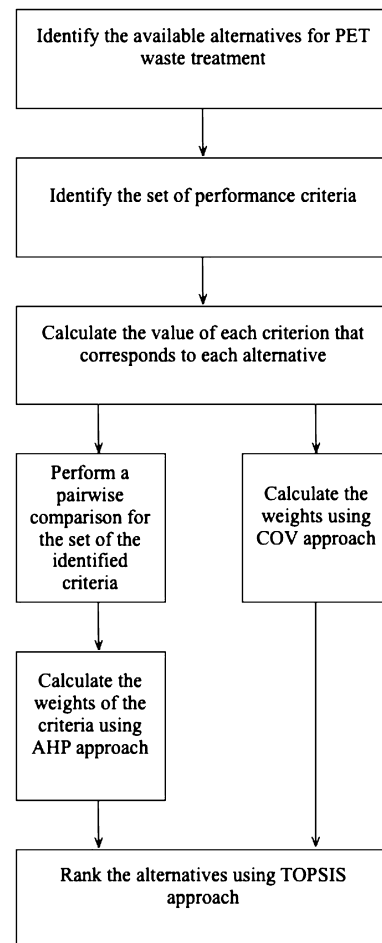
Identify the available alternatives for PET waste treatment

Identify the set of performance criteria

Calculate the value of each criterion that corresponds to each alternative

Perform a pairwise comparison for the set of the identified criteria

Calculate the weights using COV approach

Calculate the weights of the criteria using AHP approach

Rank the alternatives using TOPSIS approach